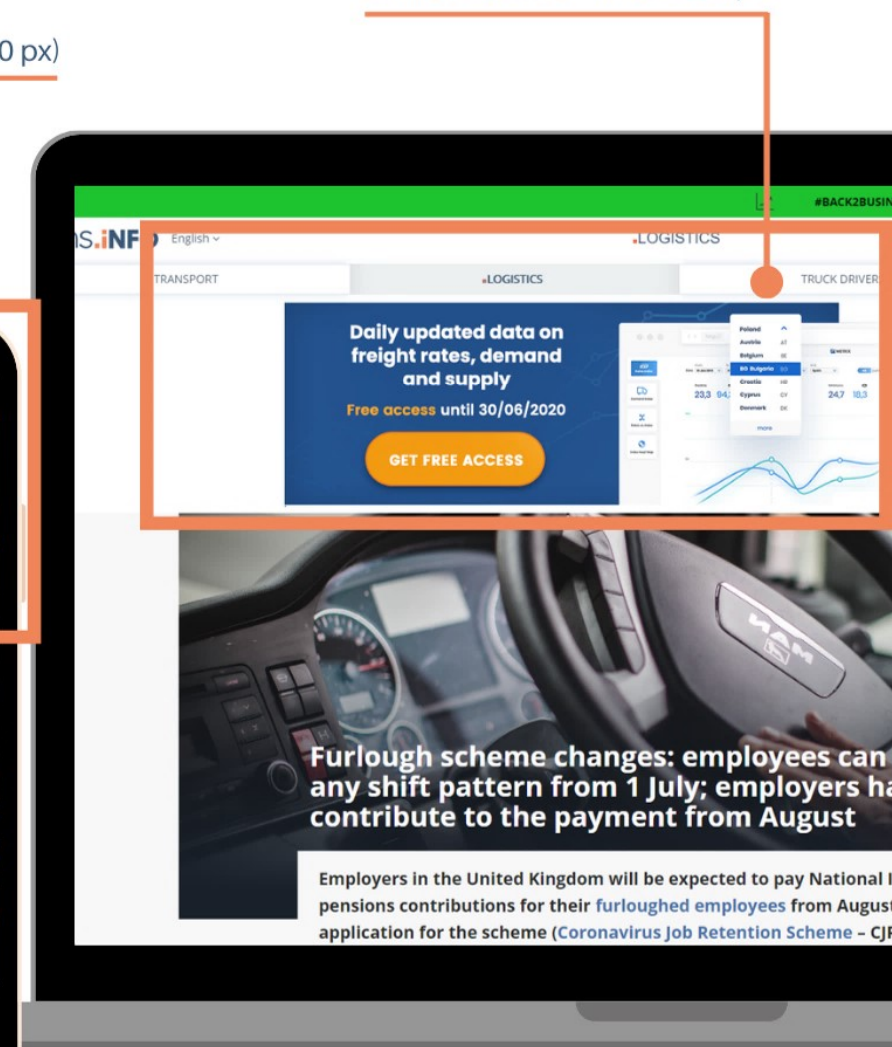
0 px)

#BACK2BUSIN

ns.iNFO English

.LOGISTICS

TRANSPORT

.LOGISTICS

TRUCK DRIVER

Daily updated data on freight rates, demand and supply

Free access until 30/06/2020

GET FREE ACCESS

Poland
Austria AT
Belgium BE
BG Bulgaria BG
Croatia HR
Cyprus CY
Denmark DK
more

23,3 94,
24,7 18,3

Furlough scheme changes: employees can any shift pattern from 1 July; employers ha contribute to the payment from August

Employers in the United Kingdom will be expected to pay National I pensions contributions for their furloughed employees from Augus application for the scheme (Coronavirus Job Retention Scheme – CJ